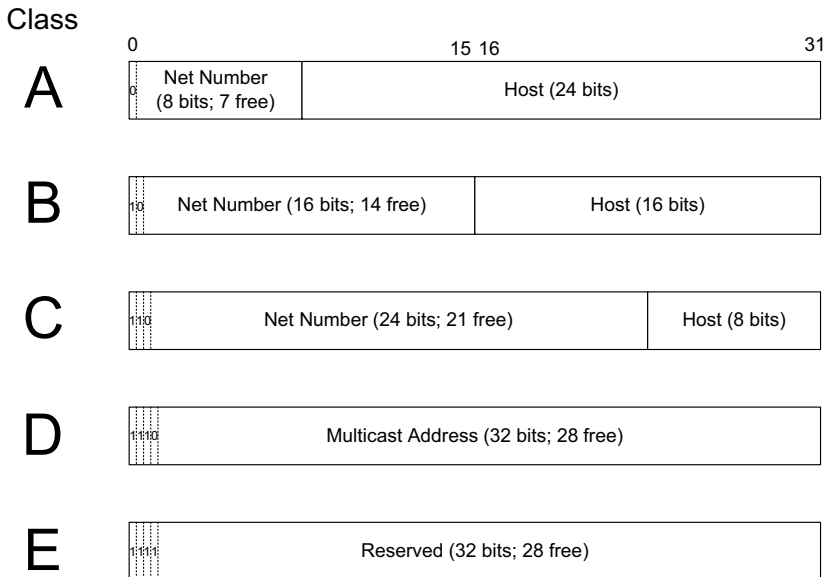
Class

0 15 16 31

A

0

Net Number (8 bits; 7 free)

Host (24 bits)

B

10

Net Number (16 bits; 14 free)

Host (16 bits)

C

110

Net Number (24 bits; 21 free)

Host (8 bits)

D

1110

Multicast Address (32 bits; 28 free)

E

1111

Reserved (32 bits; 28 free)